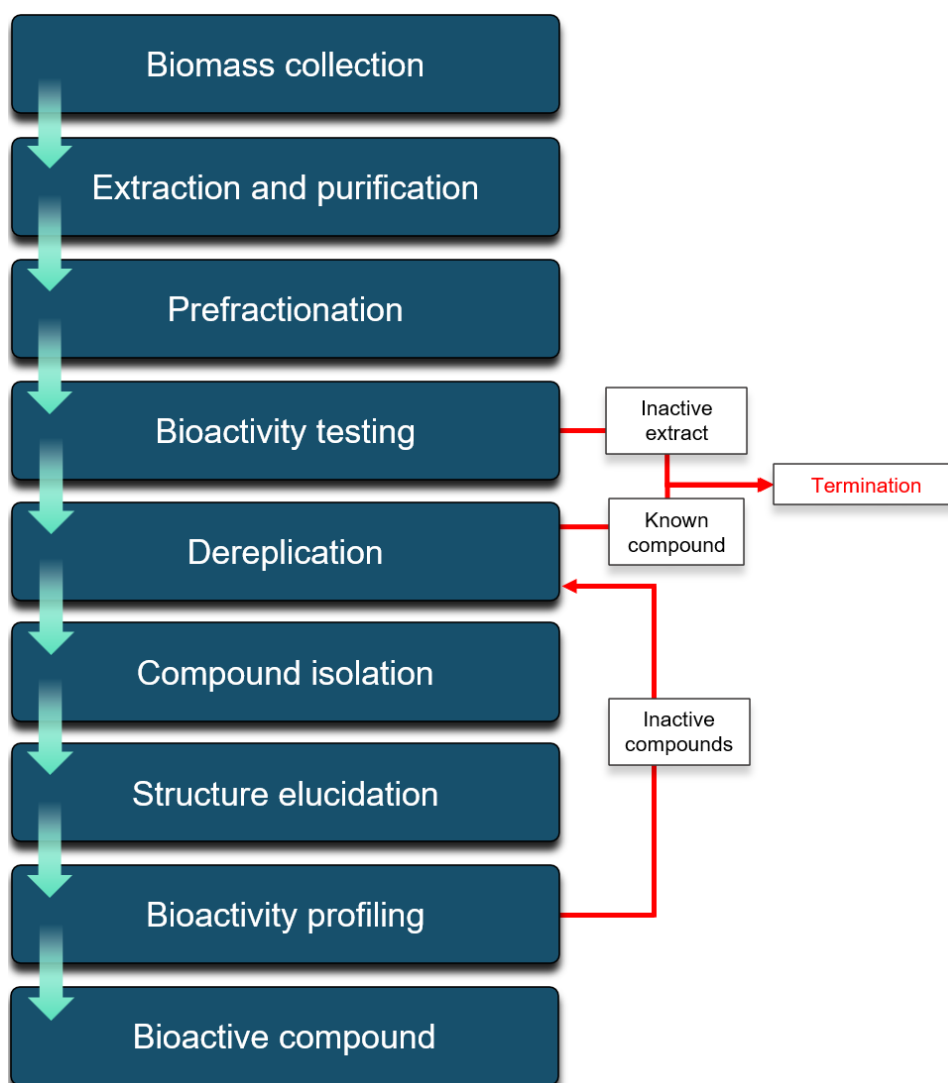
Biomass collection

Extraction and purification

Prefractionation

Bioactivity testing

Inactive extract

Termination

Known compound

Dereplication

Compound isolation

Inactive compounds

Structure elucidation

Bioactivity profiling

Bioactive compound